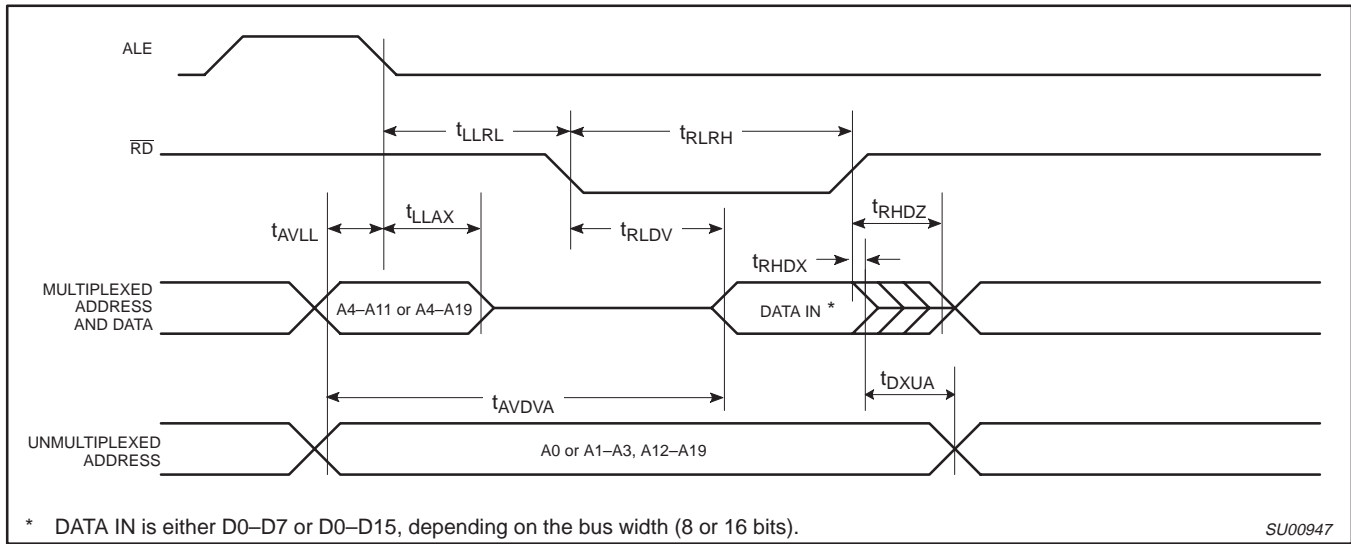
ALE

$t_{LLRL}$

$t_{RLRH}$

$\overline{RD}$

$t_{AVLL}$

$t_{LLAX}$

$t_{RLDV}$

$t_{RHDZ}$

$t_{RHDX}$

MULTIPLEXED ADDRESS AND DATA

A4–A11 or A4–A19

DATA IN *

$t_{AVDVA}$

$t_{DXUA}$

UNMULTIPLEXED ADDRESS

A0 or A1–A3, A12–A19

* DATA IN is either D0–D7 or D0–D15, depending on the bus width (8 or 16 bits).

SU00947